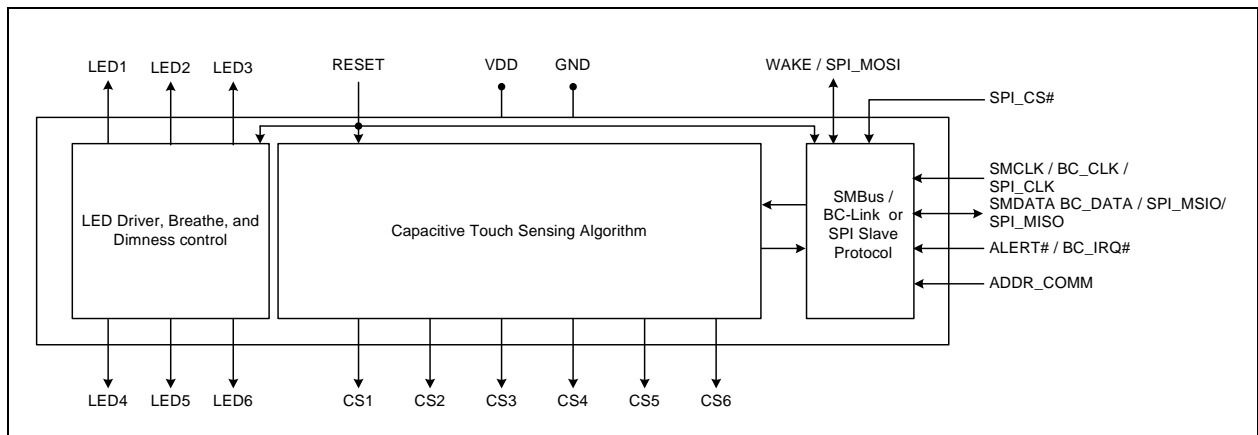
LED1 LED2 LED3 RESET VDD GND WAKE / SPI_MOSI

SPI_CS#

LED Driver, Breathe, and Dimness control

Capacitive Touch Sensing Algorithm

SMBus / BC-Link or SPI Slave Protocol

SMCLK / BC_CLK / SPI_CLK

SMDATA BC_DATA / SPI_MSIO/ SPI_MISO

ALERT# / BC_IRQ#

ADDR_COMM

LED4 LED5 LED6 CS1 CS2 CS3 CS4 CS5 CS6